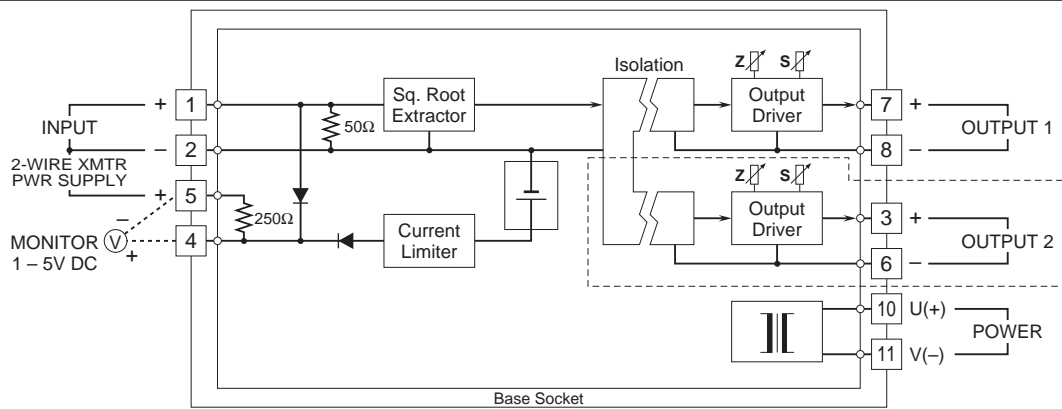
INPUT
+ 1
– 2
2-WIRE XMTR PWR SUPPLY
+ 5
–
MONITOR V
1 – 5V DC
+
4
50Ω
250Ω
Sq. Root Extractor
Current Limiter
Isolation
Z S
Output Driver
Z S
Output Driver
7 +
8 –
OUTPUT 1
3 +
6 –
OUTPUT 2
10 U(+)
11 V(–)
POWER
Base Socket